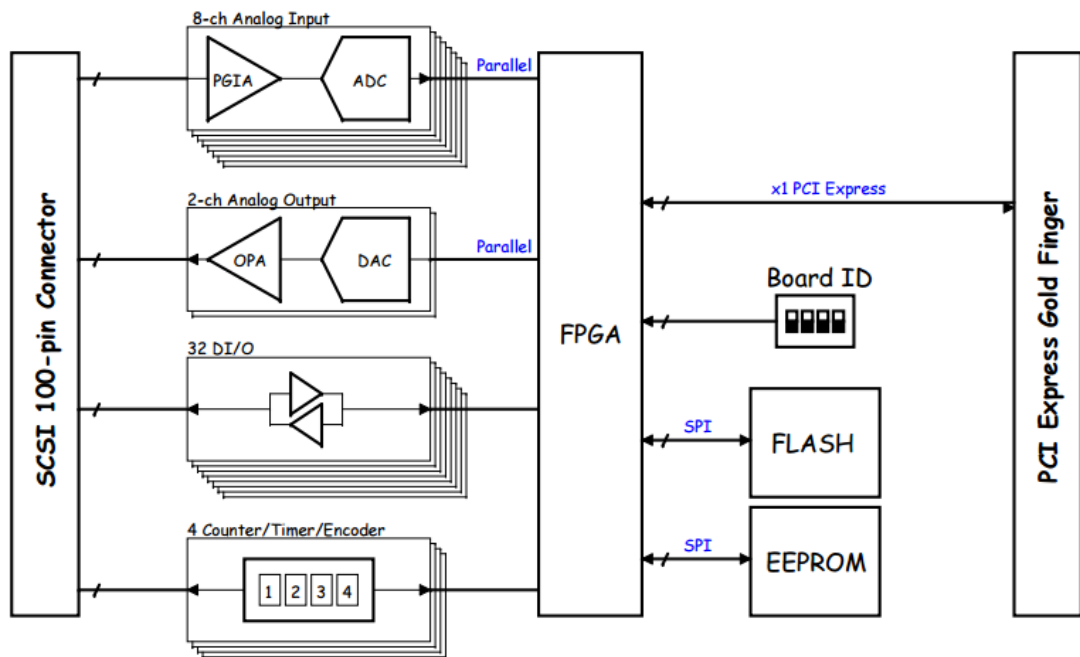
SCSI 100-pin Connector

8-ch Analog Input

PGIA

ADC

Parallel

2-ch Analog Output

OPA

DAC

Parallel

32 DI/O

4 Counter/Timer/Encoder

1 2 3 4

FPGA

x1 PCI Express

Board ID

SPI

FLASH

SPI

EEPROM

PCI Express Gold Finger